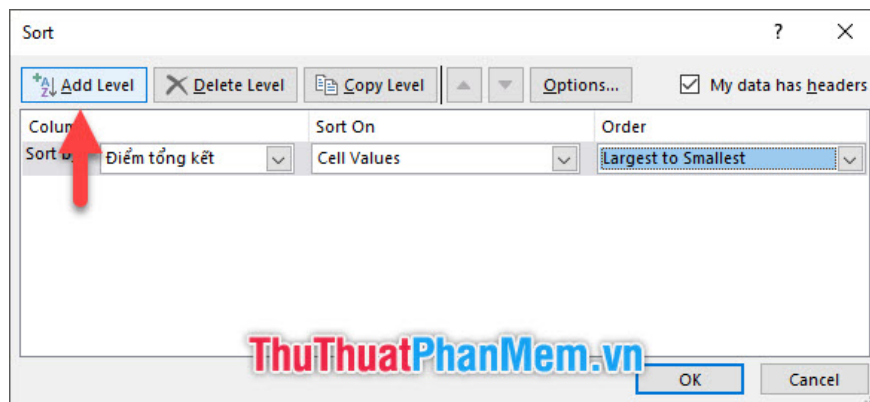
Sort

?

Add Level
Delete Level
Copy Level
Options...
My data has headers

| Column | Sort On | Order |
|---|---|---|
| Sort by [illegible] Điểm tổng kết | Cell Values | Largest to Smallest |

ThuThuatPhanMem.vn

OK
Cancel